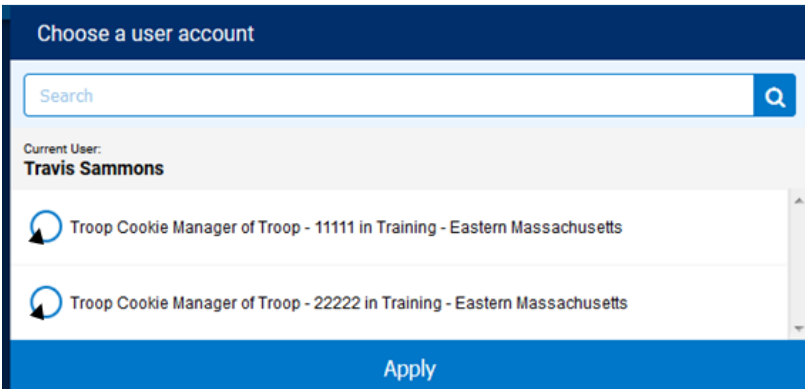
Choose a user account

Search

Current User:
Travis Sammons

Troop Cookie Manager of Troop - 11111 in Training - Eastern Massachusetts

Troop Cookie Manager of Troop - 22222 in Training - Eastern Massachusetts

Apply